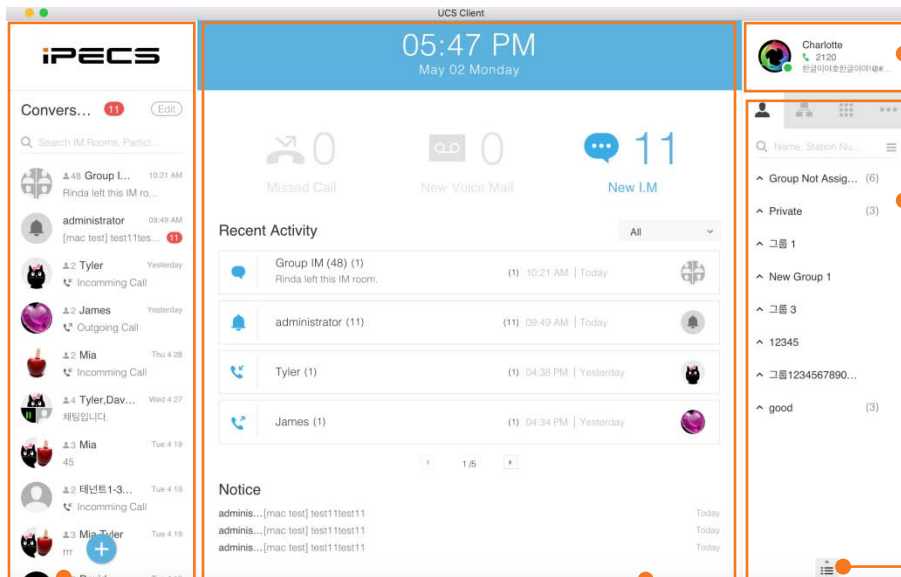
UCS Client

iPECS

Convers... 11 Edit

Search IM Rooms, Partici...

48 Group I... 10:21 AM
Rinda left this IM ro...

administrator 09:49 AM
[mac test] test11tes... 11

2 Tyler Yesterday
Incomming Call

2 James Yesterday
Outgoing Call

2 Mia Thu 4 28
Incomming Call

4 Tyler,Dav... Wed 4 27
채팅입니다.

3 Mia Tue 4 19
45

2 테넌트1-3... Tue 4 19
Incomming Call

3 Mia,Tyler Tue 4 19
rrr

05:47 PM
May 02 Monday

0
Missed Call

0
New Voice Mail

11
New I.M

Recent Activity

All

Group IM (48) (1)
Rinda left this IM room.
(1) 10:21 AM | Today

administrator (11)
(11) 09:49 AM | Today

Tyler (1)
(1) 04:38 PM | Yesterday

James (1)
(1) 04:34 PM | Yesterday

1 /5

Notice

adminis... [mac test] test11test11 Today
adminis... [mac test] test11test11 Today
adminis... [mac test] test11test11 Today

Charlotte
2120
한글이야호한글이야!@#...

Name, Station Nu...

Group Not Assig... (6)
Private (3)
그룹 1
New Group 1
그룹 3
12345
그룹1234567890...
good (3)